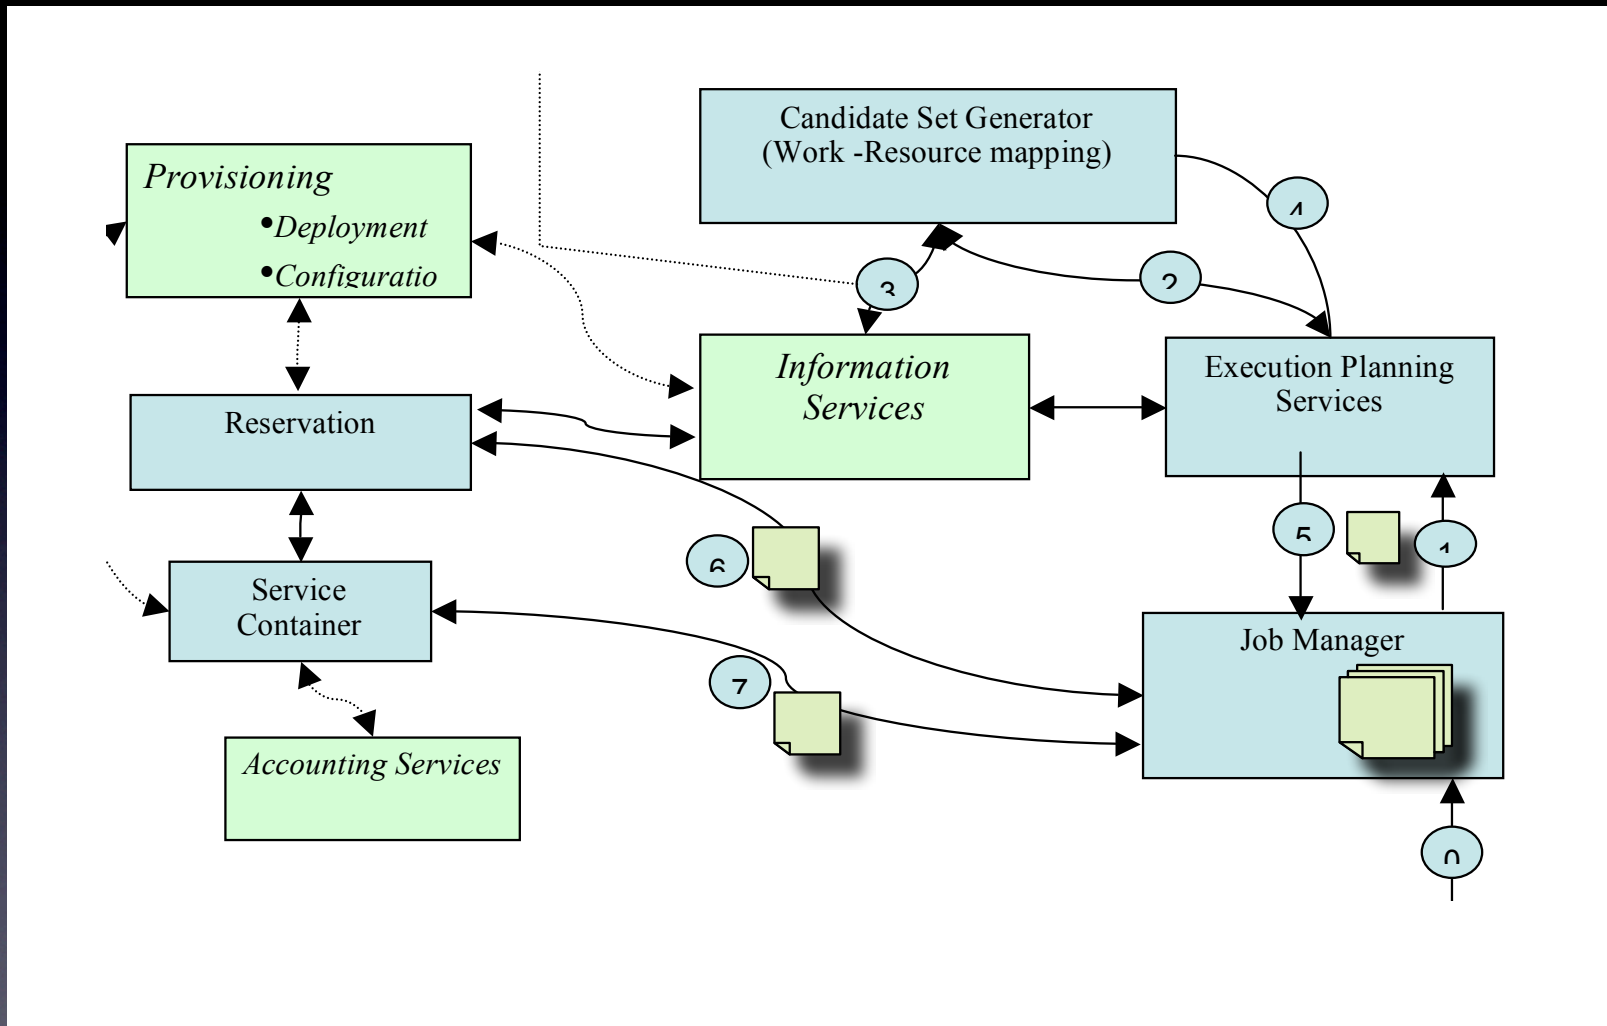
Candidate Set Generator
(Work -Resource mapping)

Provisioning
•Deployment
•Configuratio

4

3

2

Information Services

Execution Planning Services

Reservation

5

1

6

Service Container

Job Manager

7

Accounting Services

0